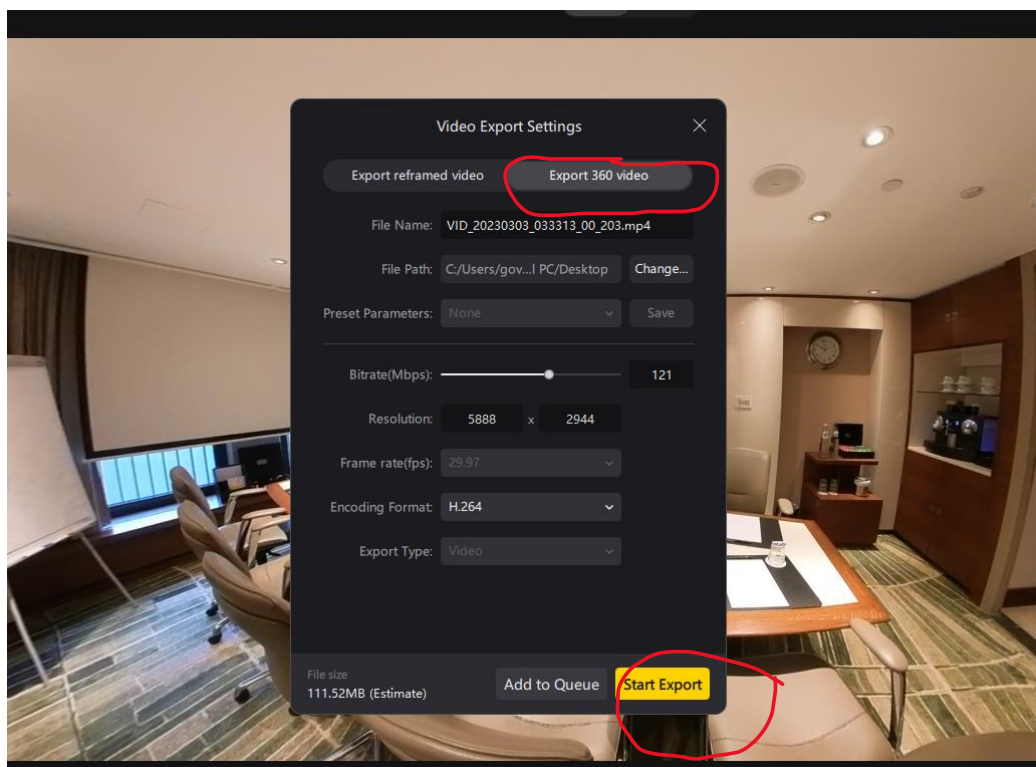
Video Export Settings

Export reframed video

Export 360 video

File Name: VID_20230303_033313_00_203.mp4

File Path: C:/Users/gov...l PC/Desktop

Change...

Preset Parameters: None

Save

Bitrate(Mbps): 121

Resolution: 5888 x 2944

Frame rate(fps): 29.97

Encoding Format: H.264

Export Type: Video

File size
111.52MB (Estimate)

Add to Queue

Start Export